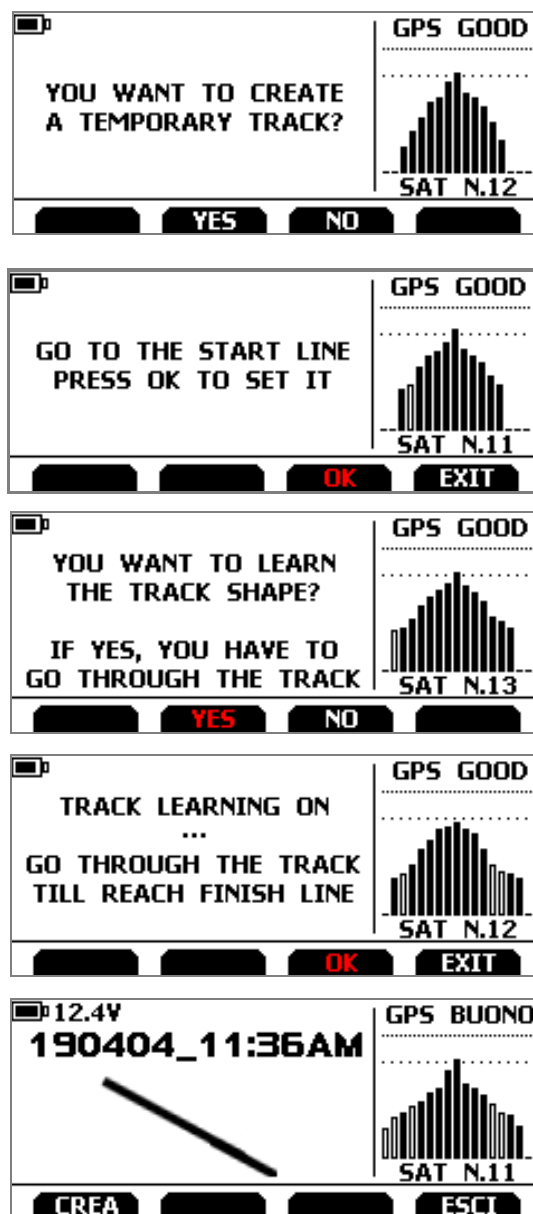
GPS GOOD

YOU WANT TO CREATE A TEMPORARY TRACK?

SAT N.12

YES NO

GPS GOOD

GO TO THE START LINE PRESS OK TO SET IT

SAT N.11

OK EXIT

GPS GOOD

YOU WANT TO LEARN THE TRACK SHAPE?

IF YES, YOU HAVE TO GO THROUGH THE TRACK

SAT N.13

YES NO

GPS GOOD

TRACK LEARNING ON
...
GO THROUGH THE TRACK TILL REACH FINISH LINE

SAT N.12

OK EXIT

12.4V

GPS BUONO

190404_11:36AM

SAT N.11

CREA ESCI